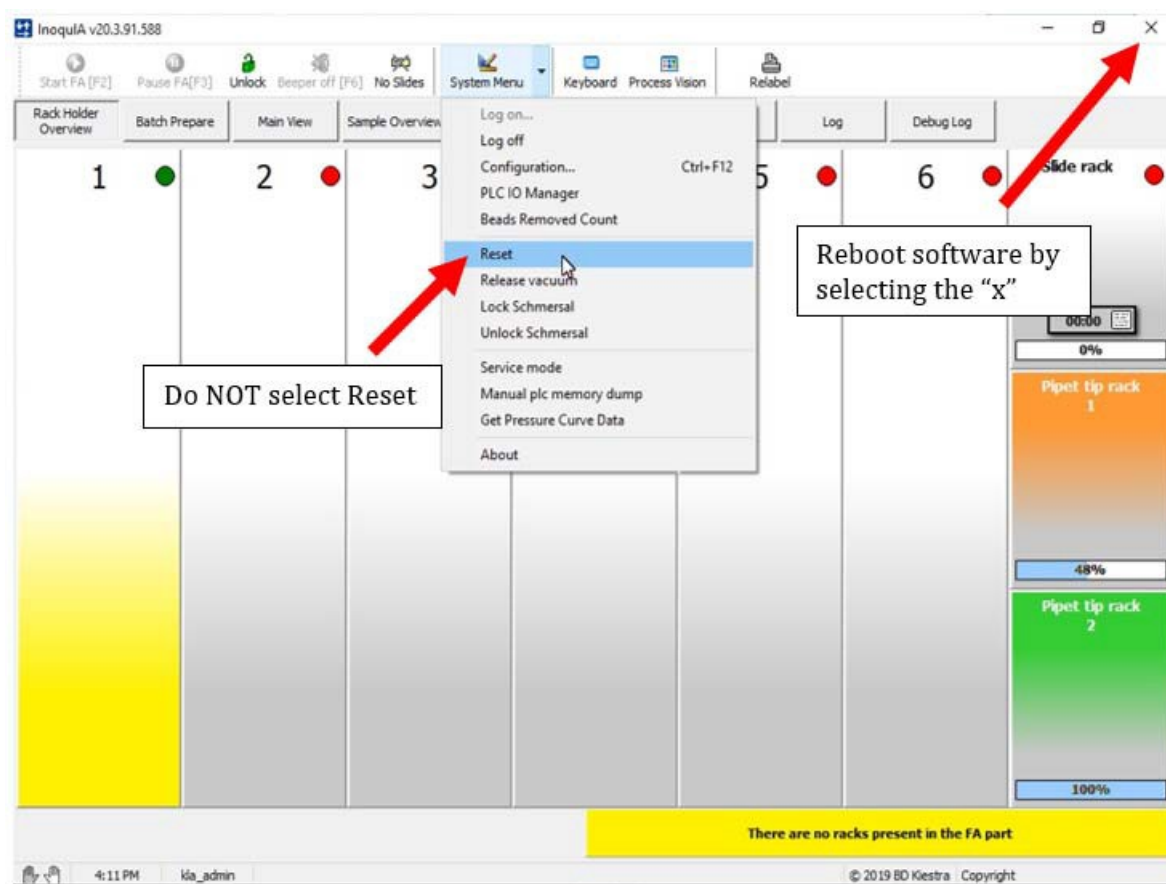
InoqulA v20.3.91.588

Start FA [F2] Pause FA[F3] Unlock Beeper off [F6] No Slides System Menu Keyboard Process Vision Relabel

Rack Holder Overview | Batch Prepare | Main View | Sample Overview | Log | Debug Log

Log on...
Log off
Configuration... Ctrl+F12
PLC IO Manager
Beads Removed Count
Reset
Release vacuum
Lock Schmersal
Unlock Schmersal
Service mode
Manual plc memory dump
Get Pressure Curve Data
About

1 2 3 5 6 Slide rack

Reboot software by selecting the "x"

Do NOT select Reset

00:00

0%

Pipet tip rack 1

48%

Pipet tip rack 2

100%

There are no racks present in the FA part

4:11 PM kla_admin © 2019 BD Kiestra Copyright